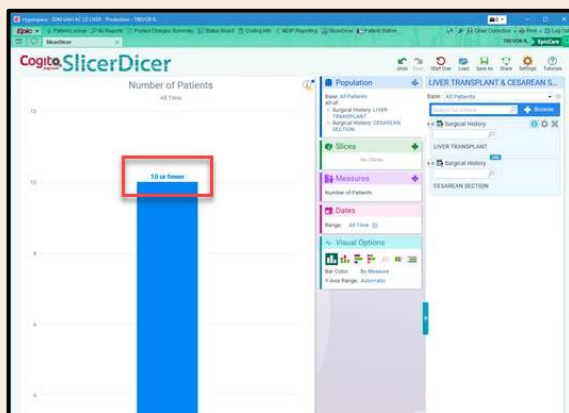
Hyperspace - EIM UAH AC LS USER - Production - TREVOR R.

Epic · Patient Lookup · My Reports · Posted Charges Summary · Status Board · Coding Info · MDIP Reporting · SlicerDicer · Patient Station

SlicerDicer

TREVOR R. EpicCare

Cogito SlicerDicer

Undo Redo Start Over Load Save As Share Settings Tutorials

Number of Patients

All Time

12

10

10 or fewer

8

6

4

Population

Base: All Patients
All of
• Surgical History: LIVER TRANSPLANT
• Surgical History: CESAREAN SECTION

Slices

No Slices

Measures

Number of Patients

Dates

Range: All Time

Visual Options

Bar Color: By Measure
Y-Axis Range: Automatic

LIVER TRANSPLANT & CESAREAN S...

Base: All Patients

Search for criteria

Browse

Surgical History

LIVER TRANSPLANT

AND

Surgical History

CESAREAN SECTION